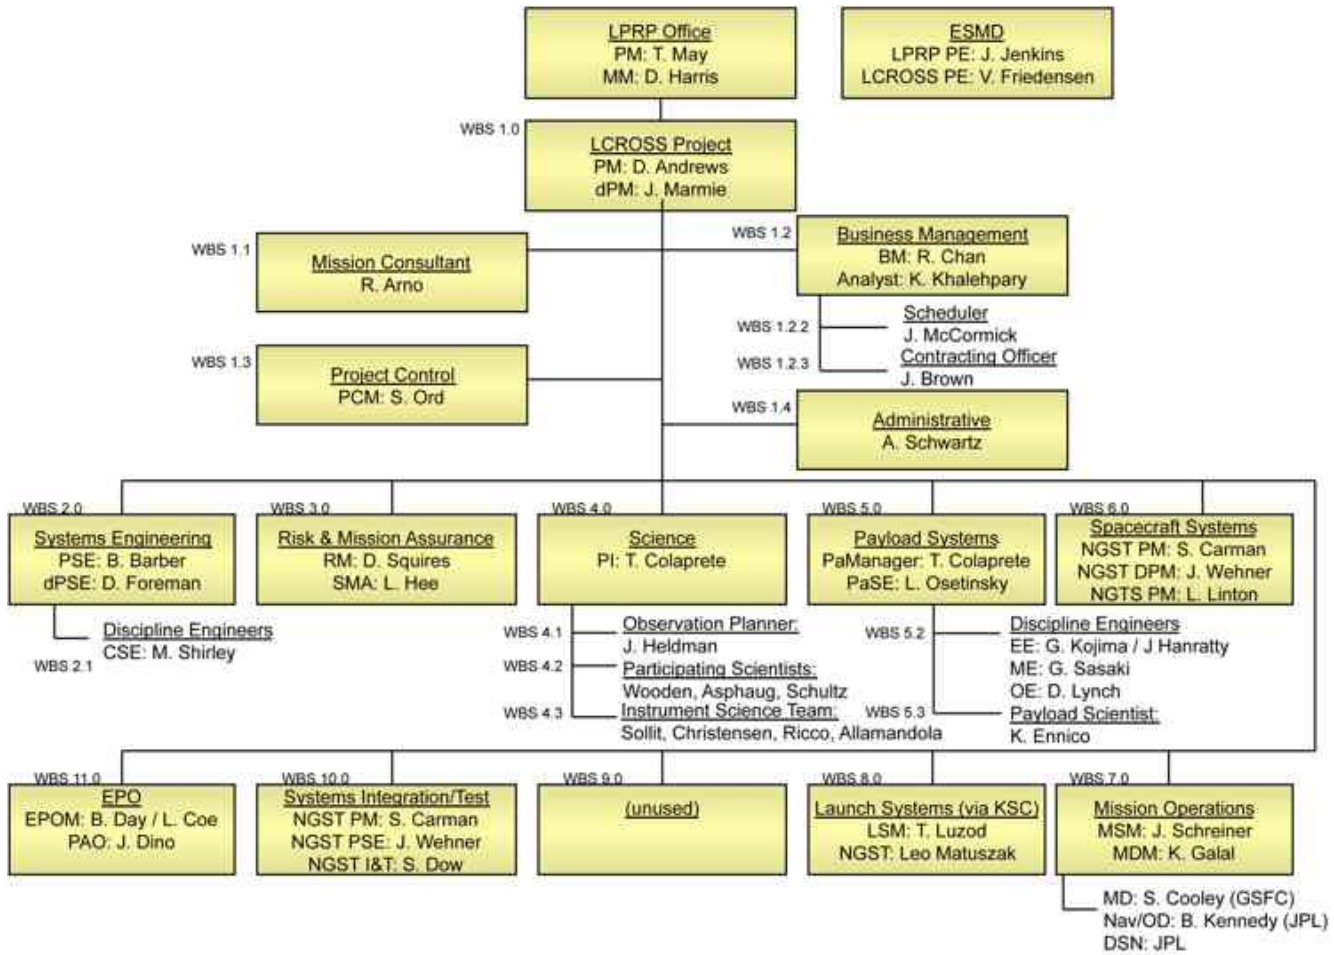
LPRP Office
PM: T. May
MM: D. Harris

ESMD
LPRP PE: J. Jenkins
LCROSS PE: V. Friedensen

WBS 1.0

LCROSS Project
PM: D. Andrews
dPM: J. Marmie

WBS 1.1

Mission Consultant
R. Arno

WBS 1.2

Business Management
BM: R. Chan
Analyst: K. Khalehpary

WBS 1.2.2

Scheduler
J. McCormick

WBS 1.2.3

Contracting Officer
J. Brown

WBS 1.3

Project Control
PCM: S. Ord

WBS 1.4

Administrative
A. Schwartz

WBS 2.0

Systems Engineering
PSE: B. Barber
dPSE: D. Foreman

Discipline Engineers
CSE: M. Shirley

WBS 2.1

WBS 3.0

Risk & Mission Assurance
RM: D. Squires
SMA: L. Hee

WBS 4.0

Science
PI: T. Colaprete

WBS 4.1

Observation Planner:
J. Heldman

WBS 4.2

Participating Scientists:
Wooden, Asphaug, Schultz

WBS 4.3

Instrument Science Team:
Sollit, Christensen, Ricco, Allamandola

WBS 5.0

Payload Systems
PaManager: T. Colaprete
PaSE: L. Osetinsky

WBS 5.2

Discipline Engineers
EE: G. Kojima / J Hanratty
ME: G. Sasaki
OE: D. Lynch

WBS 5.3

Payload Scientist:
K. Ennico

WBS 6.0

Spacecraft Systems
NGST PM: S. Carman
NGST DPM: J. Wehner
NGTS PM: L. Linton

WBS 11.0

EPO
EPOM: B. Day / L. Coe
PAO: J. Dino

WBS 10.0

Systems Integration/Test
NGST PM: S. Carman
NGST PSE: J. Wehner
NGST I&T: S. Dow

WBS 9.0

(unused)

WBS 8.0

Launch Systems (via KSC)
LSM: T. Luzod
NGST: Leo Matuszak

WBS 7.0

Mission Operations
MSM: J. Schreiner
MDM: K. Galal

MD: S. Cooley (GSFC)
Nav/OD: B. Kennedy (JPL)
DSN: JPL